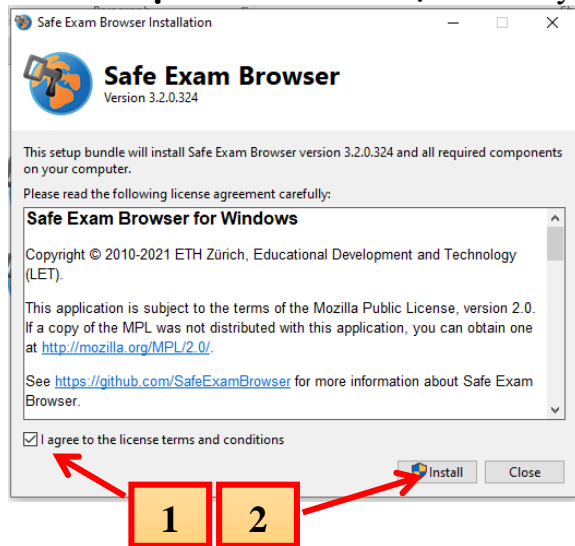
Safe Exam Browser Installation

Safe Exam Browser
Version 3.2.0.324

This setup bundle will install Safe Exam Browser version 3.2.0.324 and all required components on your computer.

Please read the following license agreement carefully:

Safe Exam Browser for Windows

Copyright © 2010-2021 ETH Zürich, Educational Development and Technology (LET).

This application is subject to the terms of the Mozilla Public License, version 2.0. If a copy of the MPL was not distributed with this application, you can obtain one at http://mozilla.org/MPL/2.0/.

See https://github.com/SafeExamBrowser for more information about Safe Exam Browser.

I agree to the license terms and conditions

Install Close

1 2